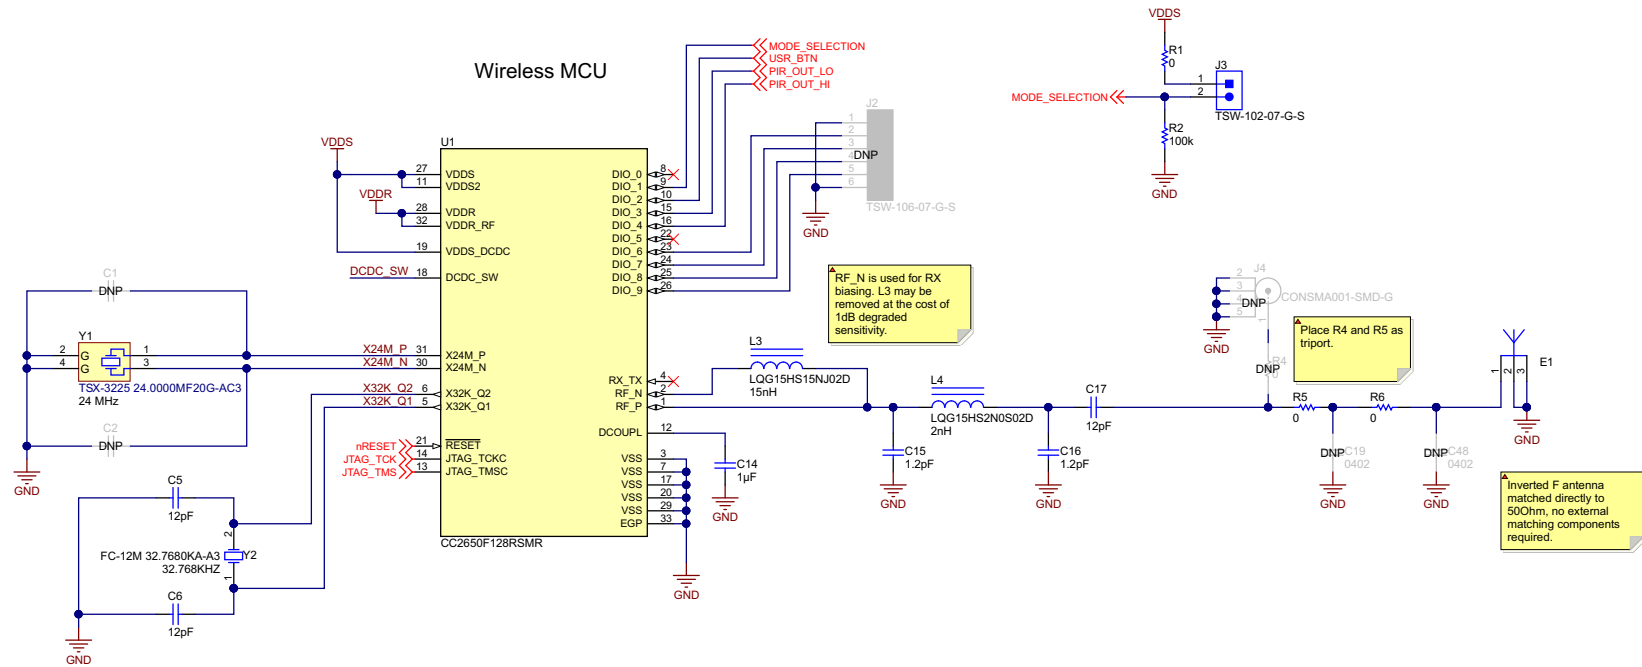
Wireless MCU

MODE_SELECTION
USR_BTN
PIR_OUT_LO
PIR_OUT_HI

VDDS
R1
0
J3
1
2
MODE_SELECTION
TSW-102-07-G-S
R2
100k
GND

J2
1
2
3
4 DNP
5
6
TSW-106-07-G-S
GND

VDDS
U1
27 VDDS
11 VDDS2
VDDR
28 VDDR
32 VDDR_RF
19 VDDS_DCDC
DCDC_SW 18 DCDC_SW

DIO_0 8
DIO_1 9
DIO_2 10
DIO_3 15
DIO_4 16
DIO_5 22
DIO_6 23
DIO_7 24
DIO_8 25
DIO_9 26

RF_N is used for RX biasing. L3 may be removed at the cost of 1dB degraded sensitivity.

C1
DNP
Y1
2 G
4 G
1
3
TSX-3225 24.0000MF20G-AC3
24 MHz
C2
DNP
GND

X24M_P 31 X24M_P
X24M_N 30 X24M_N
X32K_Q2 6 X32K_Q2
X32K_Q1 5 X32K_Q1

RX_TX 4
RF_N 2
RF_P 1
DCOUPL 12

L3
LQG15HS15NJ02D
15nH
L4
LQG15HS2N0S02D
2nH
C17
12pF
C15
1.2pF
C16
1.2pF
GND
GND

C14
1µF
GND

nRESET 21 RESET
JTAG_TCK 14 JTAG_TCKC
JTAG_TMS 13 JTAG_TMSC

VSS 3
VSS 7
VSS 17
VSS 20
VSS 29
EGP 33
CC2650F128RSMR
GND

C5
12pF
2
FC-12M 32.7680KA-A3
32.768KHZ
Y2
1
C6
12pF
GND

J4
2
3
4 DNP
5
CONSMA001-SMD-G
GND
R4
DNP

Place R4 and R5 as tripot.

R5
0
R6
0
DNP C19 0402
DNP C48 0402
GND
GND
E1
1
2
3
GND

Inverted F antenna matched directly to 50Ohm, no external matching components required.